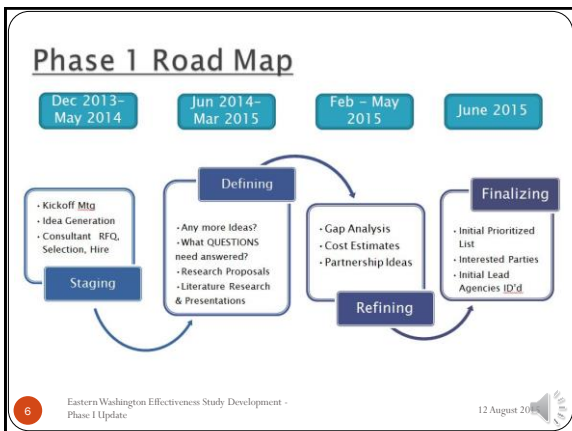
Phase 1 Road Map

Dec 2013-May 2014

Jun 2014-Mar 2015

Feb – May 2015

June 2015

• Kickoff Mtg
• Idea Generation
• Consultant RFQ, Selection, Hire

Staging

Defining

• Any more Ideas?
• What QUESTIONS need answered?
• Research Proposals
• Literature Research & Presentations

• Gap Analysis
• Cost Estimates
• Partnership Ideas

Refining

Finalizing

• Initial Prioritized List
• Interested Parties
• Initial Lead Agencies ID'd

6

Eastern Washington Effectiveness Study Development - Phase I Update

12 August 201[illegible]